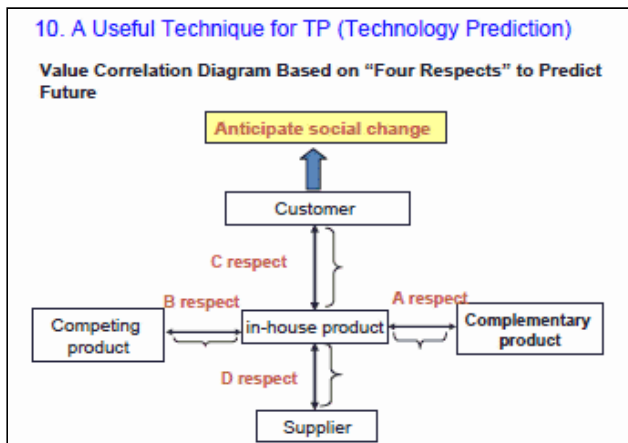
10. A Useful Technique for TP (Technology Prediction)

Value Correlation Diagram Based on “Four Respects” to Predict Future

Anticipate social change

Customer

C respect

B respect

A respect

Competing product

in-house product

Complementary product

D respect

Supplier